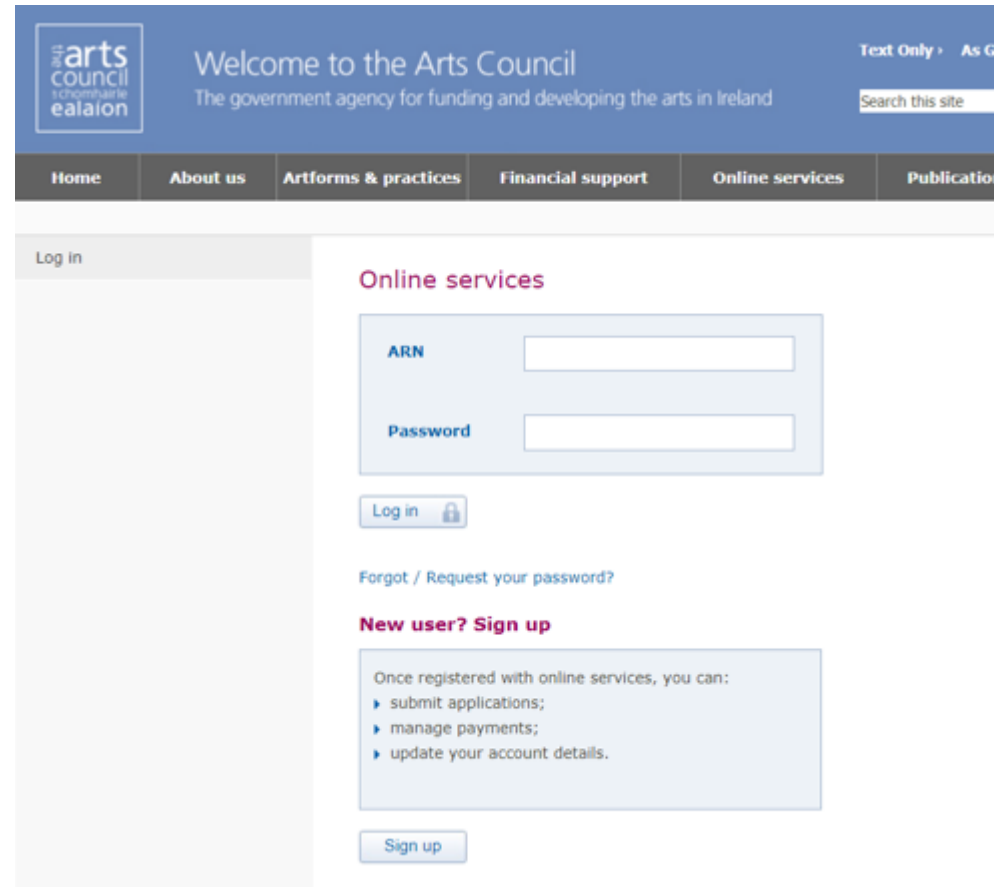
an arts council schomhairle ealaíon

Welcome to the Arts Council
The government agency for funding and developing the arts in Ireland

Text Only › As G

Search this site

Home | About us | Artforms & practices | Financial support | Online services | Publicatio

Log in

Online services

ARN

Password

Log in

Forgot / Request your password?

New user? Sign up

Once registered with online services, you can:
submit applications;
manage payments;
update your account details.

Sign up